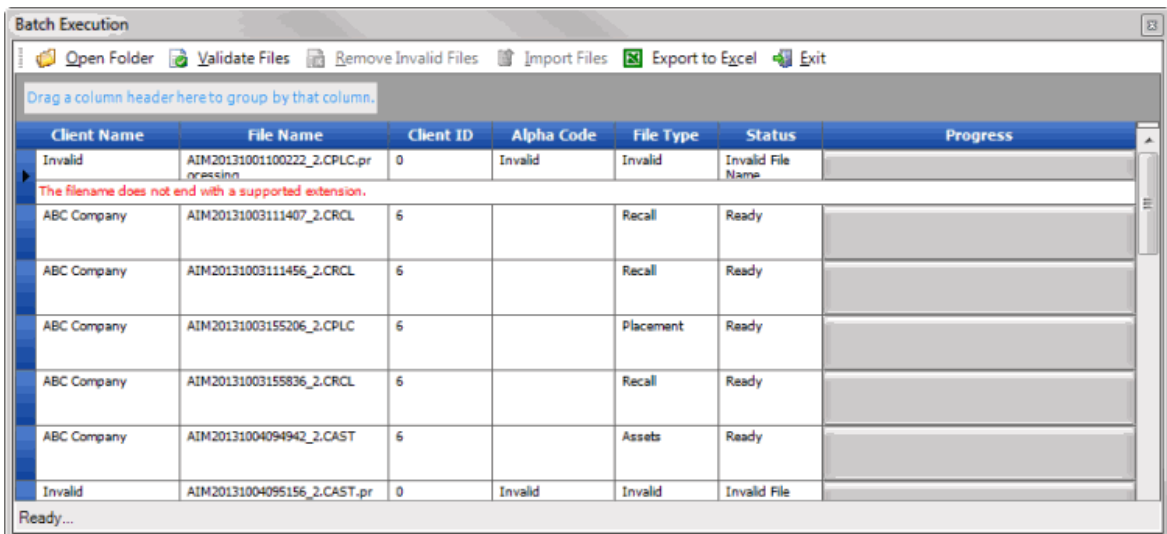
Batch Execution

Open Folder   Validate Files   Remove Invalid Files   Import Files   Export to Excel   Exit

Drag a column header here to group by that column.

| Client Name | File Name | Client ID | Alpha Code | File Type | Status | Progress |
|---|---|---|---|---|---|---|
| Invalid | AIM20131001100222_2.CPLC.processing | 0 | Invalid | Invalid | Invalid File Name | |

The filename does not end with a supported extension.

| Client Name | File Name | Client ID | Alpha Code | File Type | Status | Progress |
|---|---|---|---|---|---|---|
| ABC Company | AIM20131003111407_2.CRCL | 6 | | Recall | Ready | |
| ABC Company | AIM20131003111456_2.CRCL | 6 | | Recall | Ready | |
| ABC Company | AIM20131003155206_2.CPLC | 6 | | Placement | Ready | |
| ABC Company | AIM20131003155836_2.CRCL | 6 | | Recall | Ready | |
| ABC Company | AIM20131004094942_2.CAST | 6 | | Assets | Ready | |
| Invalid | AIM20131004095156_2.CAST.pr | 0 | Invalid | Invalid | Invalid File | |

Ready...